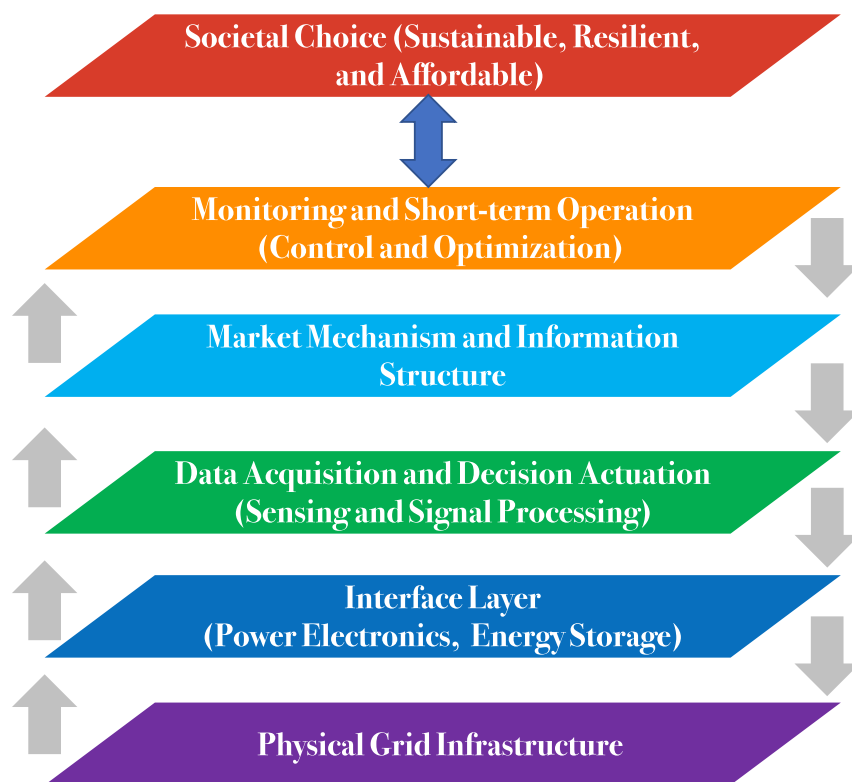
Societal Choice (Sustainable, Resilient, and Affordable)

Monitoring and Short-term Operation (Control and Optimization)

Market Mechanism and Information Structure

Data Acquisition and Decision Actuation (Sensing and Signal Processing)

Interface Layer (Power Electronics, Energy Storage)

Physical Grid Infrastructure